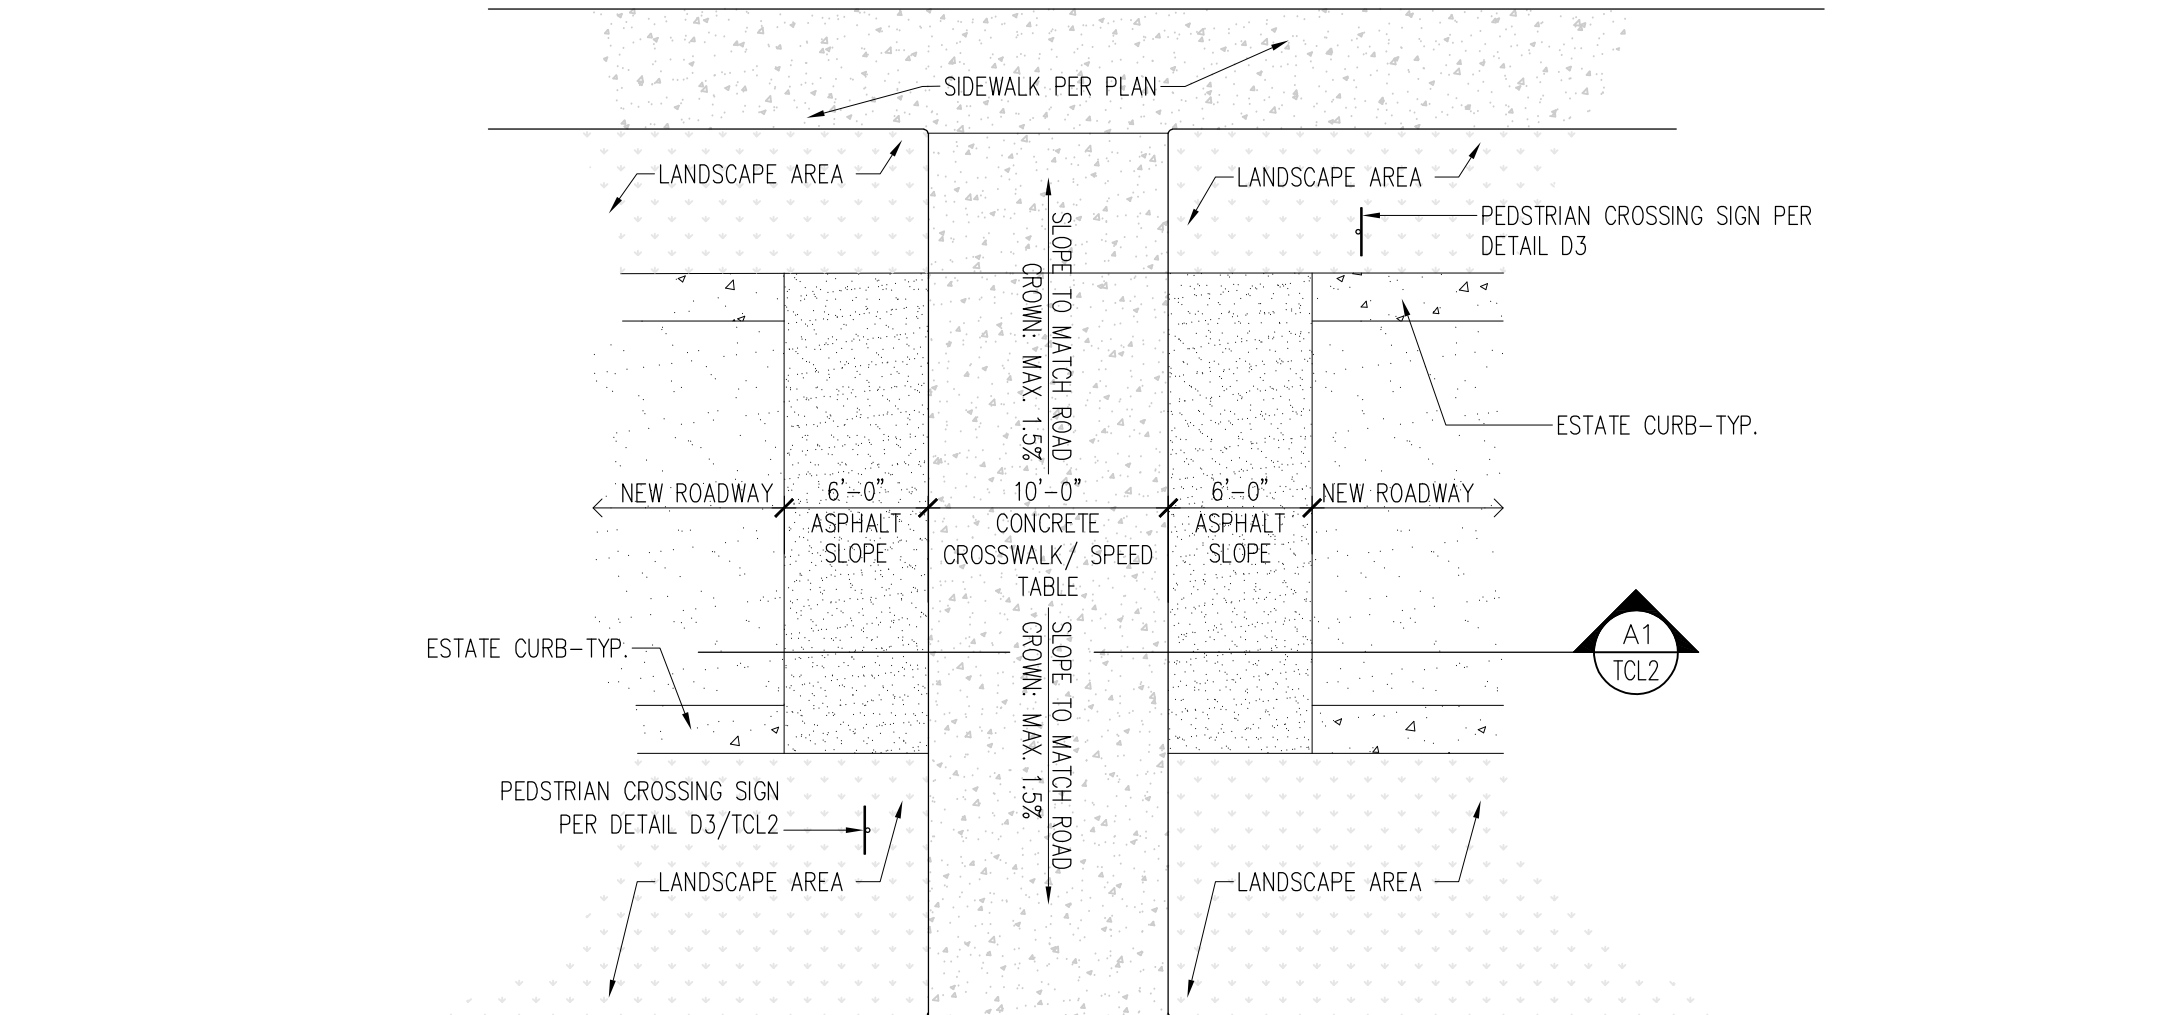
SIDEWALK PER PLAN

LANDSCAPE AREA

LANDSCAPE AREA

PEDSTRIAN CROSSING SIGN PER DETAIL D3

SLOPE TO MATCH ROAD CROWN: MAX. 1.5%

ESTATE CURB-TYP.

NEW ROADWAY

6'-0"
ASPHALT SLOPE

10'-0"
CONCRETE CROSSWALK/ SPEED TABLE

6'-0"
ASPHALT SLOPE

NEW ROADWAY

ESTATE CURB-TYP.

SLOPE TO MATCH ROAD CROWN: MAX. 1.5%

A1
TCL2

PEDSTRIAN CROSSING SIGN PER DETAIL D3/TCL2

LANDSCAPE AREA

LANDSCAPE AREA